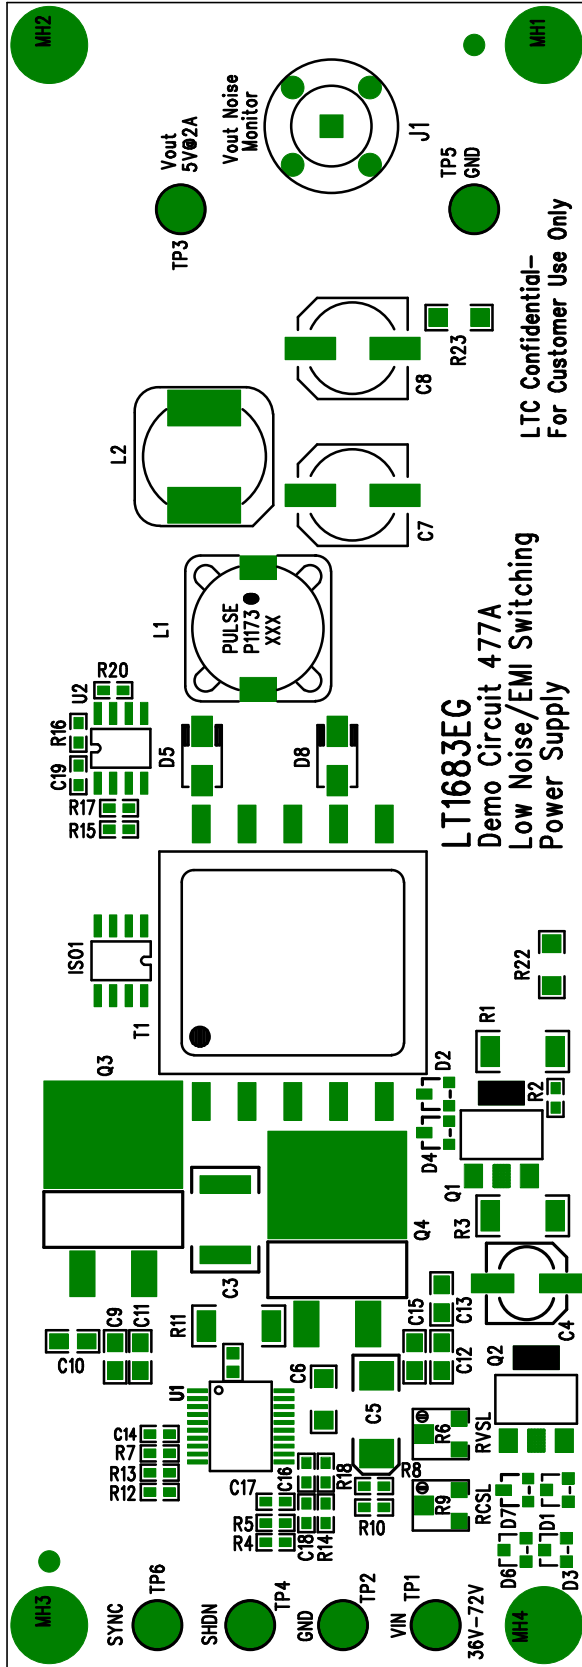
MH2
MH1
Vout 5V@2A
Vout Noise Monitor
J1
TP5 GND
TP3
LTC Confidential- For Customer Use Only
R23
C8
L2
C7
L1
PULSE P1173 XXX
R20
U2
R16
C19
D5
D8
R17
R15
LT1683EG
Demo Circuit 477A
Low Noise/EMI Switching
Power Supply
ISO1
T1
R22
R1
Q3
D2
R2
D4
Q1
R3
Q4
C3
C9
C11
C10
R11
C15
C13
C4
Q2
C12
U1
C6
C5
C14
R7
R13
R12
R6
RVSL
C17
C16
R18
R8
R5
R4
C18
R14
R10
R9
RCSL
D7
D1
D6
D3
MH3
SYNC
TP6
SHDN
TP4
GND
TP2
VIN
TP1
36V-72V
MH4